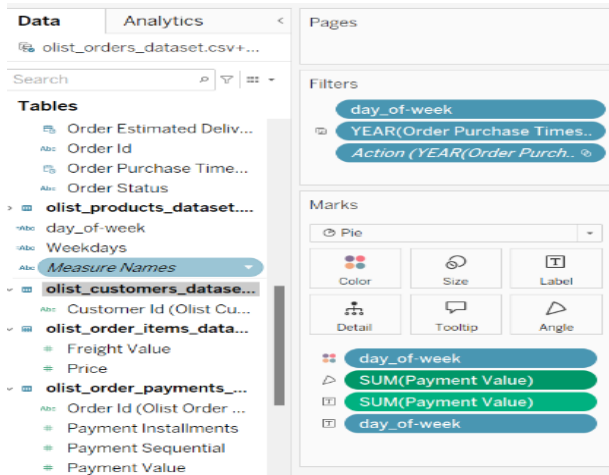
Data
Analytics
<
olist_orders_dataset.csv+...
Search
Tables
Order Estimated Deliv...
Abc Order Id
Order Purchase Time...
Abc Order Status
olist_products_dataset....
Abc day_of-week
Abc Weekdays
Abc Measure Names
olist_customers_datase...
Abc Customer Id (Olist Cu...
olist_order_items_data...
Freight Value
Price
olist_order_payments_...
Abc Order Id (Olist Order ...
Payment Installments
Payment Sequential
Payment Value

Pages

Filters
day_of-week
YEAR(Order Purchase Times..
Action (YEAR(Order Purch..

Marks
Pie
Color
Size
Label
Detail
Tooltip
Angle
day_of-week
SUM(Payment Value)
SUM(Payment Value)
day_of-week